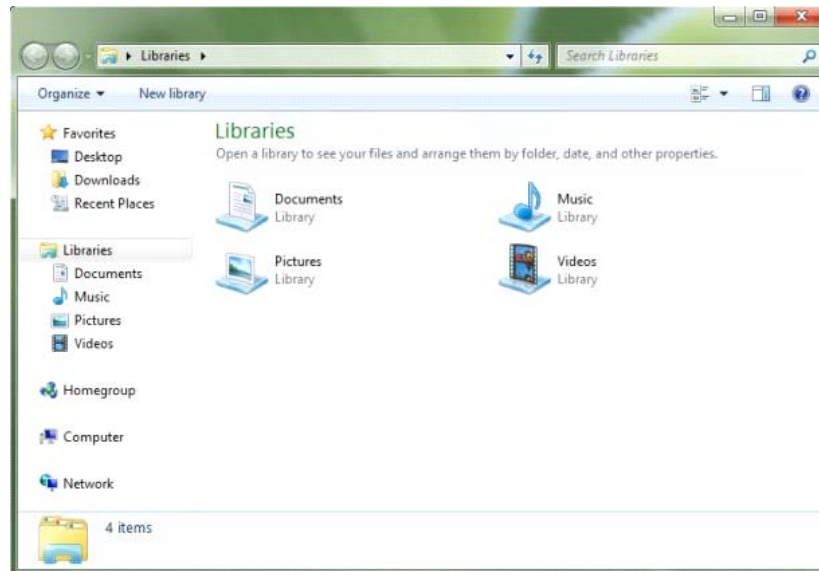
▸ Libraries ▸

Search Libraries

Organize ▾ New library

Favorites
Desktop
Downloads
Recent Places

Libraries
Documents
Music
Pictures
Videos

Homegroup

Computer

Network

Libraries

Open a library to see your files and arrange them by folder, date, and other properties.

Documents
Library

Music
Library

Pictures
Library

Videos
Library

4 items